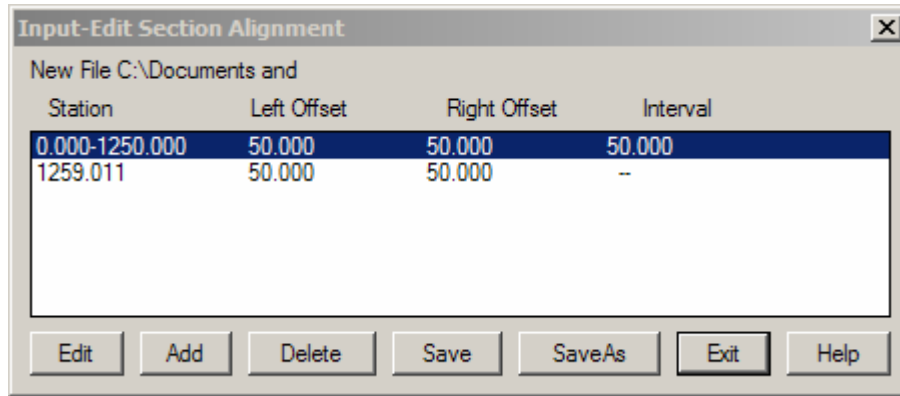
Input-Edit Section Alignment

New File C:\Documents and

| Station | Left Offset | Right Offset | Interval |
|---|---|---|---|
| 0.000-1250.000 | 50.000 | 50.000 | 50.000 |
| 1259.011 | 50.000 | 50.000 | -- |

Edit Add Delete Save SaveAs Exit Help